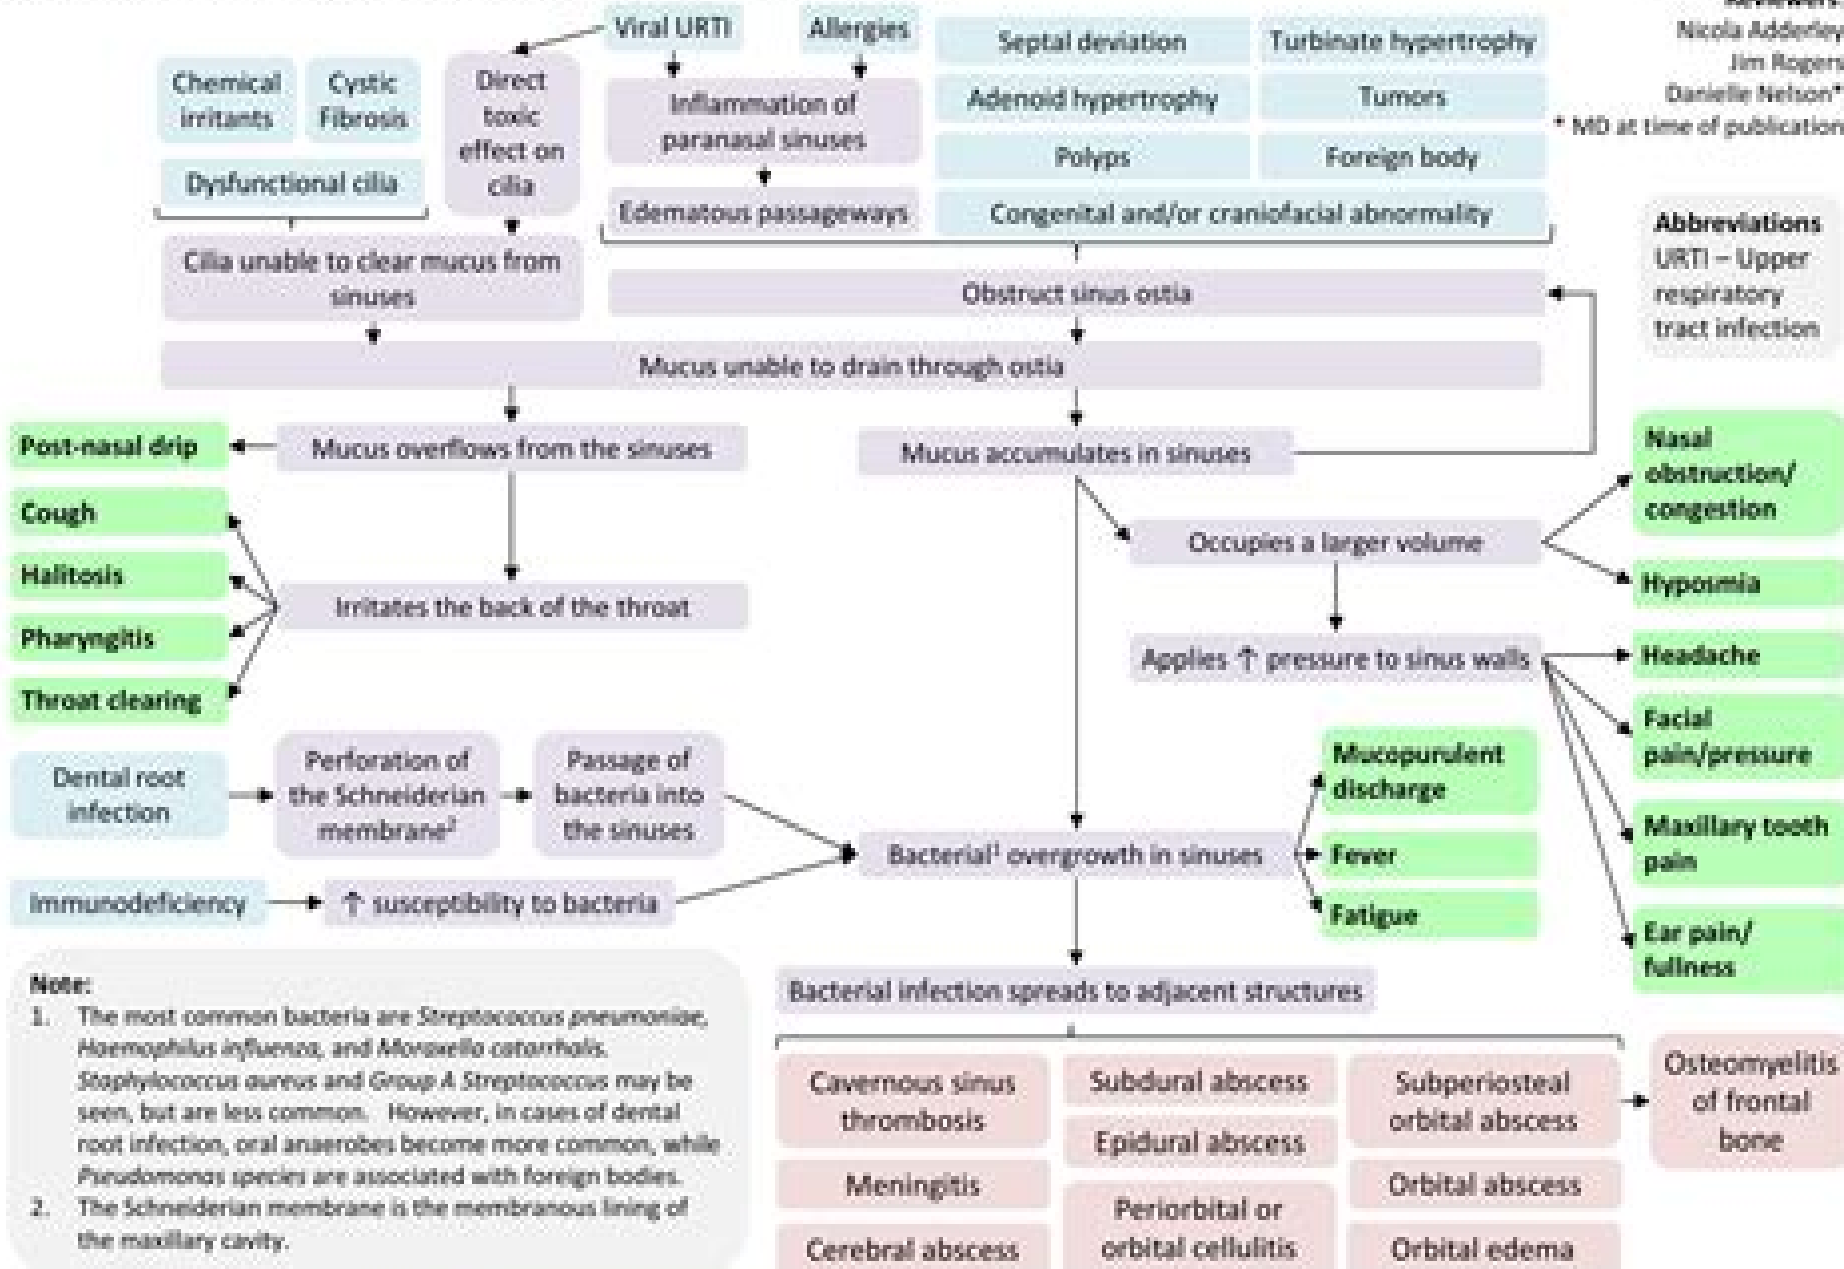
Reviewers
Nicola Adderley
Jim Rogers
Danielle Nelson*
* MD at time of publication

Viral URTI
Allergies
Chemical irritants
Cystic Fibrosis
Direct toxic effect on cilia
Inflammation of paranasal sinuses
Dysfunctional cilia
Edematous passageways
Septal deviation
Turbinate hypertrophy
Adenoid hypertrophy
Tumors
Polyps
Foreign body
Congenital and/or craniofacial abnormality

Abbreviations
URTI – Upper respiratory tract infection

Cilia unable to clear mucus from sinuses
Obstruct sinus ostia
Mucus unable to drain through ostia
Post-nasal drip
Mucus overflows from the sinuses
Mucus accumulates in sinuses
Nasal obstruction/ congestion
Cough
Occupies a larger volume
Halitosis
Hyposmia
Irritates the back of the throat
Pharyngitis
Applies ↑ pressure to sinus walls
Headache
Throat clearing
Facial pain/pressure
Dental root infection
Perforation of the Schneiderian membrane²
Passage of bacteria into the sinuses
Mucopurulent discharge
Maxillary tooth pain
Bacterial¹ overgrowth in sinuses
Fever
Immunodeficiency
↑ susceptibility to bacteria
Fatigue
Ear pain/ fullness

Note:
1. The most common bacteria are Streptococcus pneumoniae, Haemophilus influenza, and Moraxella catarrhalis. Staphylococcus aureus and Group A Streptococcus may be seen, but are less common. However, in cases of dental root infection, oral anaerobes become more common, while Pseudomonas species are associated with foreign bodies.
2. The Schneiderian membrane is the membranous lining of the maxillary cavity.

Bacterial infection spreads to adjacent structures
Cavernous sinus thrombosis
Subdural abscess
Subperiosteal orbital abscess
Osteomyelitis of frontal bone
Epidural abscess
Meningitis
Orbital abscess
Periorbital or orbital cellulitis
Cerebral abscess
Orbital edema